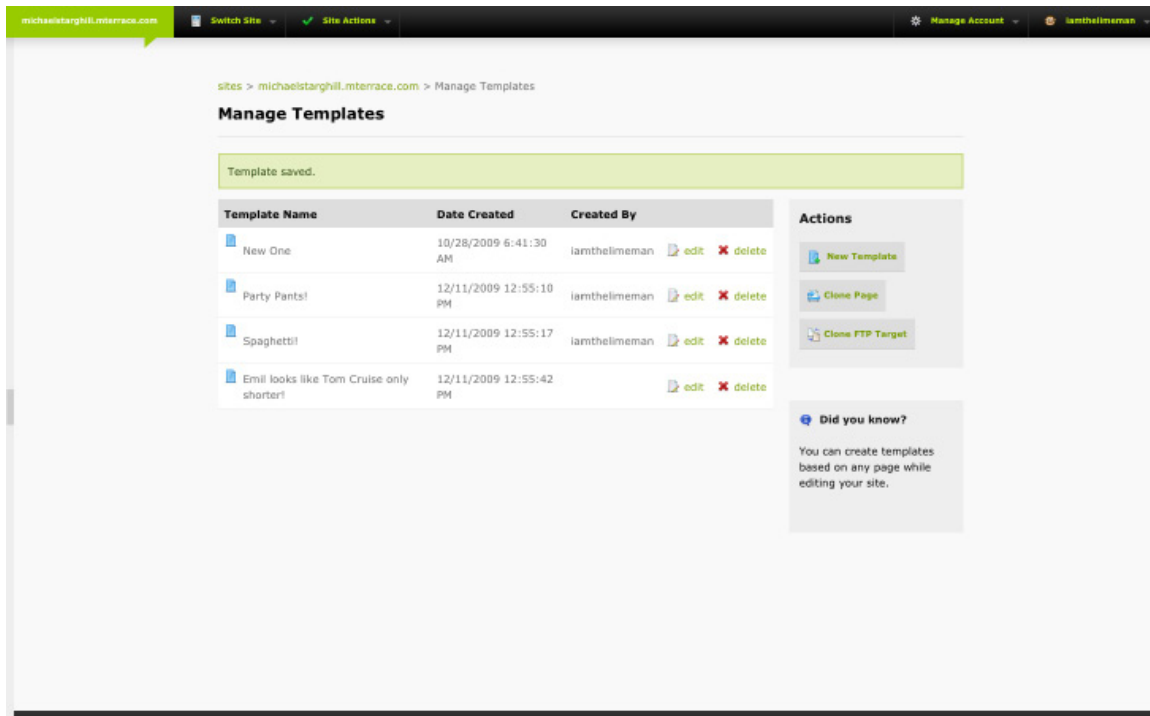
michaelstarghill.mterrace.com Switch Site Site Actions Manage Account iamthelimeman

sites > michaelstarghill.mterrace.com > Manage Templates

Manage Templates

Template saved.

| Template Name | Date Created | Created By | | |
|---|---|---|---|---|
| New One | 10/28/2009 6:41:30 AM | iamthelimeman | edit | delete |
| Party Pants! | 12/11/2009 12:55:10 PM | iamthelimeman | edit | delete |
| Spaghetti! | 12/11/2009 12:55:17 PM | iamthelimeman | edit | delete |
| Emil looks like Tom Cruise only shorter! | 12/11/2009 12:55:42 PM | | edit | delete |

Actions

New Template

Clone Page

Clone FTP Target

Did you know?

You can create templates based on any page while editing your site.